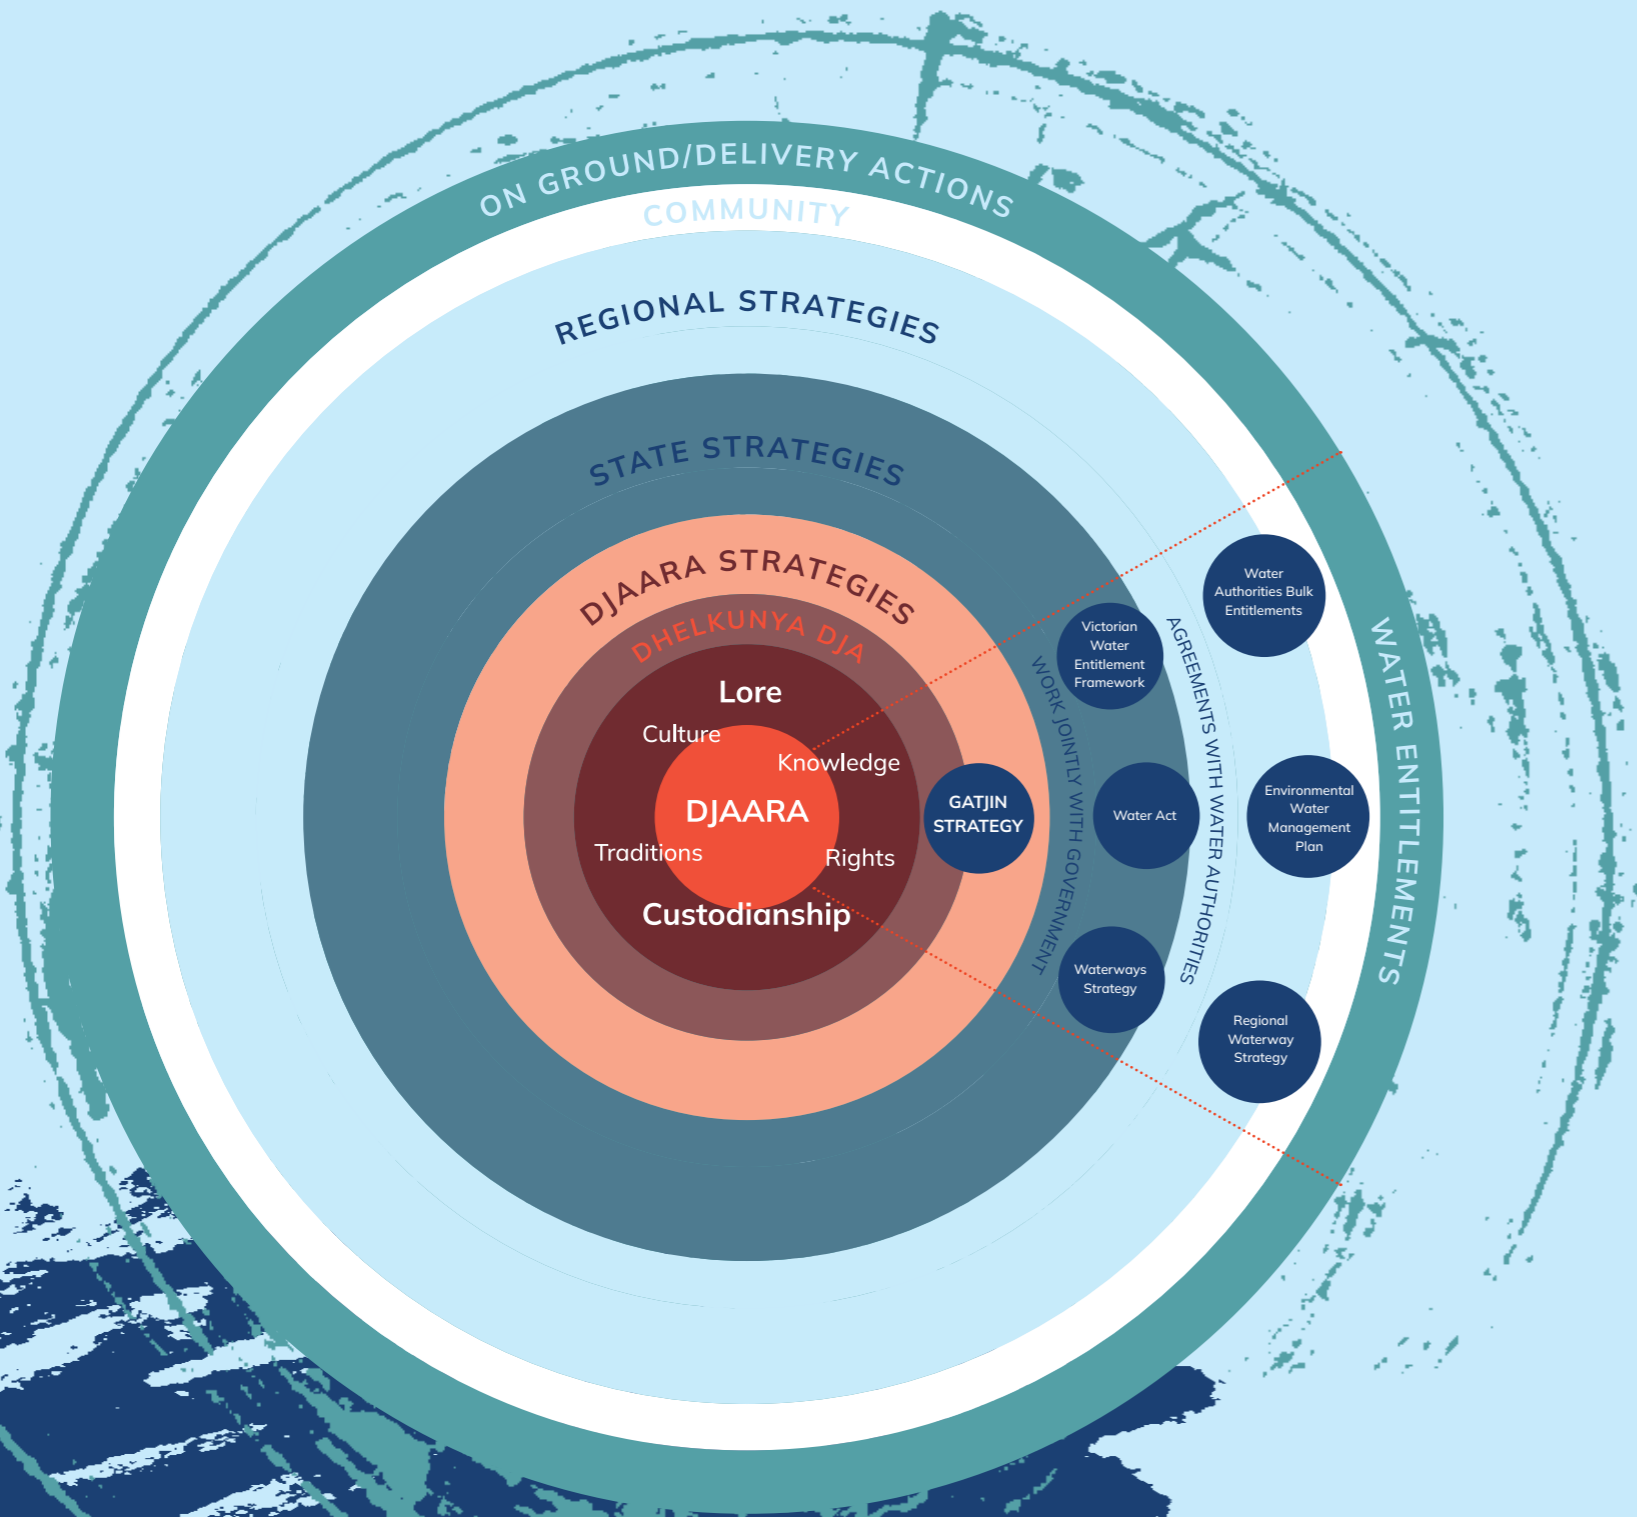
ON GROUND/DELIVERY ACTIONS

COMMUNITY

REGIONAL STRATEGIES

STATE STRATEGIES

DJAARA STRATEGIES

DHELKUNYA DJA

Lore

Culture

Knowledge

DJAARA

Traditions

Rights

Custodianship

GATJIN STRATEGY

WORK JOINTLY WITH GOVERNMENT

Victorian Water Entitlement Framework

Water Act

Waterways Strategy

AGREEMENTS WITH WATER AUTHORITIES

Water Authorities Bulk Entitlements

Environmental Water Management Plan

Regional Waterway Strategy

WATER ENTITLEMENTS